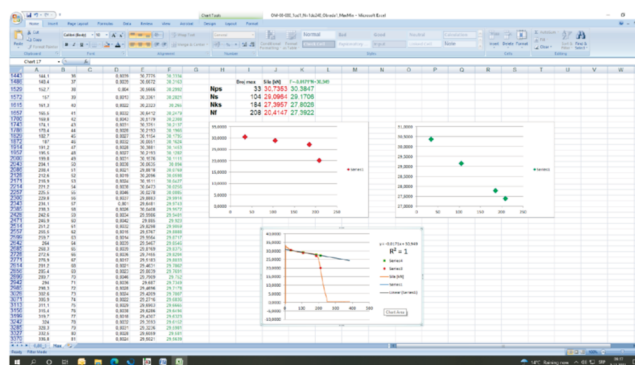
Chart Tools
OW-III-002_1xx1_N-1dx240_Obrazn1_MaxMin - Microsoft Excel
Home Insert Page Layout Formulas Data Review View Acrobat Design Layout Format
Calibri (Body)
Normal Bad Good Neutral
Calculation Check Cell Explanatory Input Linked Cell Note
Insert Delete Format
Sort & Filter Find & Select
Chart 17

| | Bnij max | σa [MPa] | f = -0,0177f + 30,385 |
|---|---|---|---|
| Nps | 33 | 30,7353 | 30,3847 |
| Ns | 104 | 29,0964 | 29,1708 |
| Nks | 184 | 27,3957 | 27,8026 |
| Nf | 208 | 20,4147 | 27,3922 |

y = -0,0177x + 30,385
R² = 1
Series1
Series2
Series3
Series4
Linear (Series4)
Chart Area
Ready